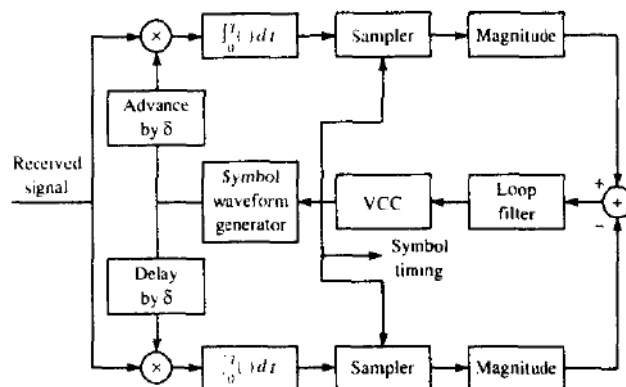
Received signal

$\times$

$\int_0^T (\,)\,dt$

Sampler

Magnitude

Advance by $\delta$

Symbol waveform generator

VCC

Loop filter

$+$

$-$

$+$

Symbol timing

Delay by $\delta$

$\times$

$\int_0^T (\,)\,dt$

Sampler

Magnitude